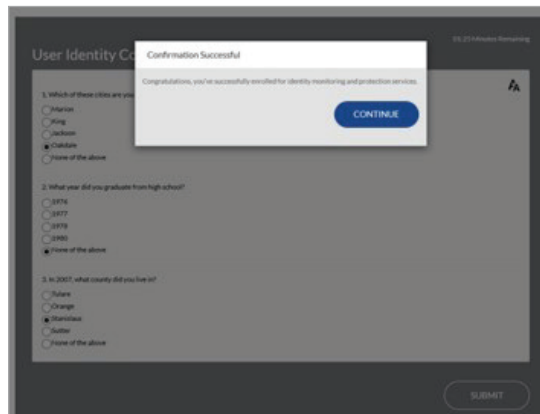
User Identity Co

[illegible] Minutes Remaining

Confirmation Successful

Congratulations, you've successfully enrolled for identity monitoring and protection services.

CONTINUE

1. Which of these cities are you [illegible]
Marion
King
Jackson
Oakdale
None of the above

2. What year did you graduate from high school?
1976
1977
1978
1980
None of the above

3. In 2007, what county did you live in?
Tulare
Orange
Stanislaus
Sutter
None of the above

SUBMIT